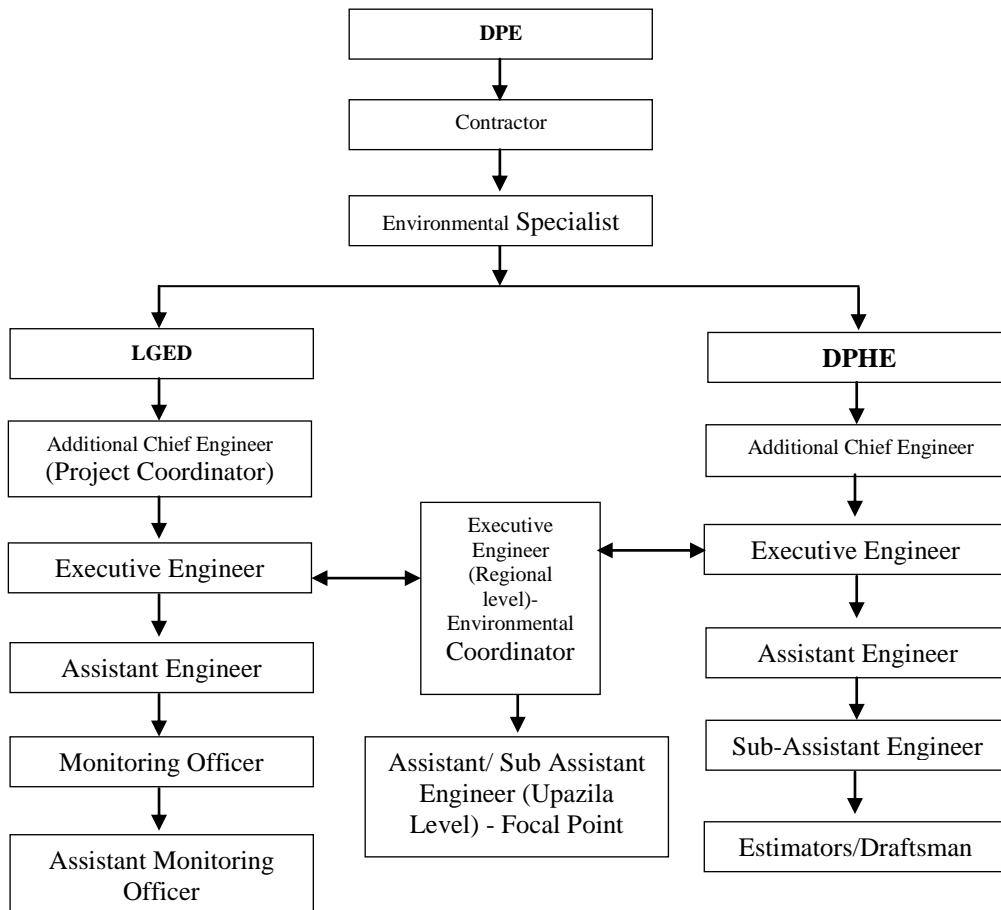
DPE

Contractor

Environmental Specialist

LGED

DPHE

Additional Chief Engineer (Project Coordinator)

Executive Engineer

Assistant Engineer

Monitoring Officer

Assistant Monitoring Officer

Executive Engineer (Regional level)-Environmental Coordinator

Assistant/ Sub Assistant Engineer (Upazila Level) - Focal Point

Additional Chief Engineer

Executive Engineer

Assistant Engineer

Sub-Assistant Engineer

Estimators/Draftsman